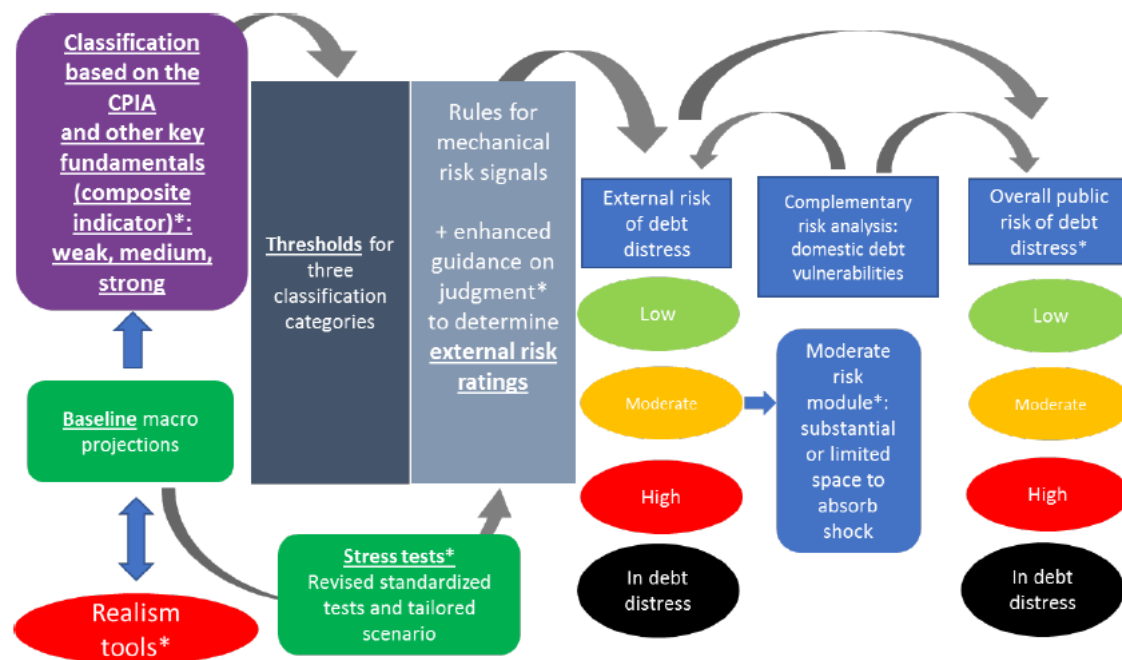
Classification based on the CPIA and other key fundamentals (composite indicator)*: weak, medium, strong

Baseline macro projections

Realism tools*

Thresholds for three classification categories

Rules for mechanical risk signals

+ enhanced guidance on judgment* to determine external risk ratings

Stress tests* Revised standardized tests and tailored scenario

External risk of debt distress

Low

Moderate

High

In debt distress

Complementary risk analysis: domestic debt vulnerabilities

Moderate risk module*: substantial or limited space to absorb shock

Overall public risk of debt distress*

Low

Moderate

High

In debt distress